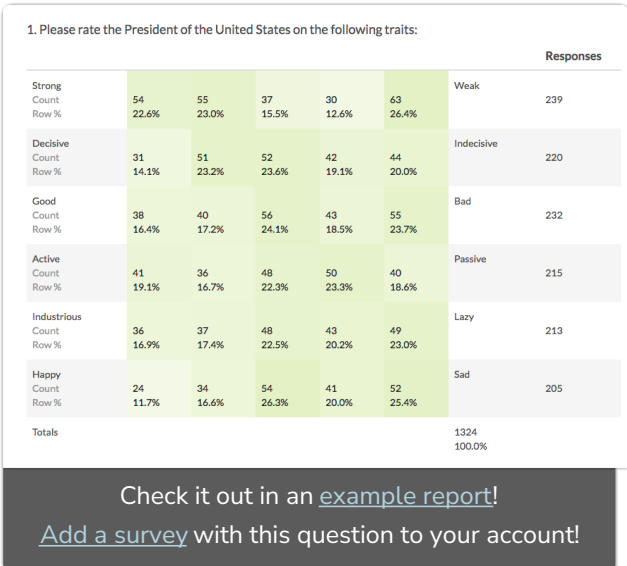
1. Please rate the President of the United States on the following traits:

| | | | | | | | Responses |
|---|---|---|---|---|---|---|---|
| Strong<br>Count<br>Row % | 54<br>22.6% | 55<br>23.0% | 37<br>15.5% | 30<br>12.6% | 63<br>26.4% | Weak | 239 |
| Decisive<br>Count<br>Row % | 31<br>14.1% | 51<br>23.2% | 52<br>23.6% | 42<br>19.1% | 44<br>20.0% | Indecisive | 220 |
| Good<br>Count<br>Row % | 38<br>16.4% | 40<br>17.2% | 56<br>24.1% | 43<br>18.5% | 55<br>23.7% | Bad | 232 |
| Active<br>Count<br>Row % | 41<br>19.1% | 36<br>16.7% | 48<br>22.3% | 50<br>23.3% | 40<br>18.6% | Passive | 215 |
| Industrious<br>Count<br>Row % | 36<br>16.9% | 37<br>17.4% | 48<br>22.5% | 43<br>20.2% | 49<br>23.0% | Lazy | 213 |
| Happy<br>Count<br>Row % | 24<br>11.7% | 34<br>16.6% | 54<br>26.3% | 41<br>20.0% | 52<br>25.4% | Sad | 205 |
| Totals | | | | | | 1324<br>100.0% | |

Check it out in an example report!

Add a survey with this question to your account!